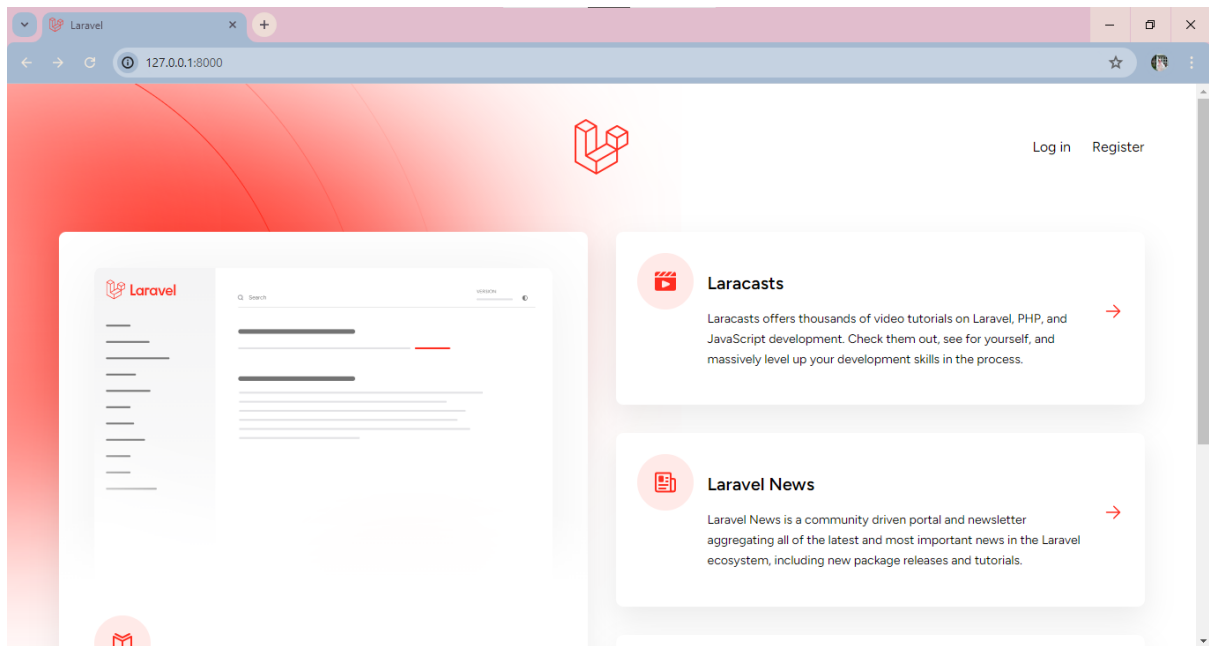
Laravel

127.0.0.1:8000

Log in Register

Laravel

Search

VERSION

Laracasts

Laracasts offers thousands of video tutorials on Laravel, PHP, and JavaScript development. Check them out, see for yourself, and massively level up your development skills in the process.

Laravel News

Laravel News is a community driven portal and newsletter aggregating all of the latest and most important news in the Laravel ecosystem, including new package releases and tutorials.